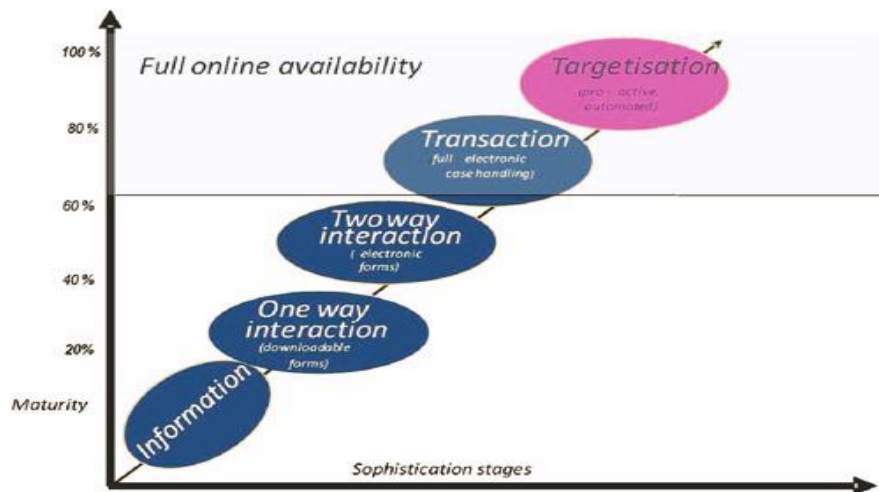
100 %

80 %

60 %

40 %

20%

Maturity

Full online availability

Targetisation
(pro - active, automated)

Transaction
(full electronic case handling)

Two way interaction
( electronic forms)

One way interaction
(downloadable forms)

Information

Sophistication stages